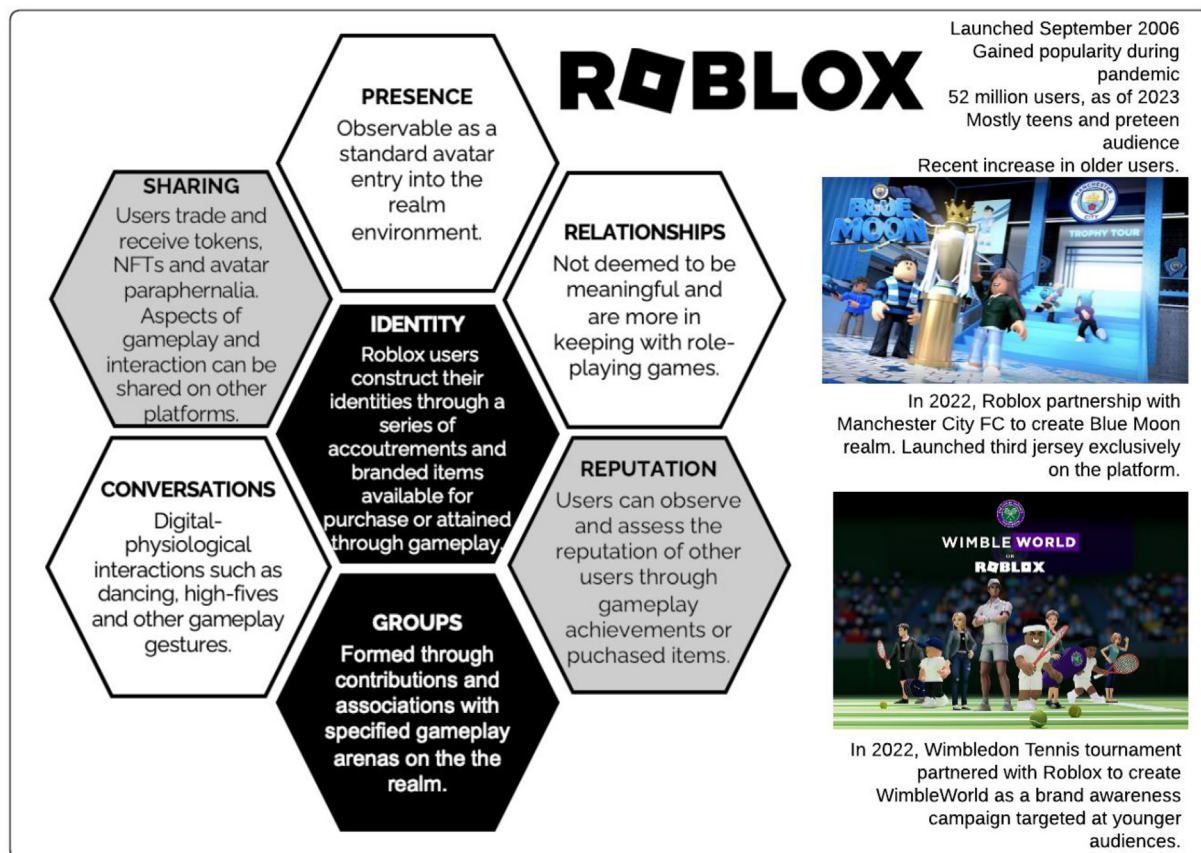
ROBLOX

Launched September 2006
Gained popularity during pandemic
52 million users, as of 2023
Mostly teens and preteen audience
Recent increase in older users.

PRESENCE
Observable as a standard avatar entry into the realm environment.

SHARING
Users trade and receive tokens, NFTs and avatar paraphernalia. Aspects of gameplay and interaction can be shared on other platforms.

RELATIONSHIPS
Not deemed to be meaningful and are more in keeping with role-playing games.

IDENTITY
Roblox users construct their identities through a series of accoutrements and branded items available for purchase or attained through gameplay.

CONVERSATIONS
Digital-physiological interactions such as dancing, high-fives and other gameplay gestures.

REPUTATION
Users can observe and assess the reputation of other users through gameplay achievements or puchased items.

GROUPS
Formed through contributions and associations with specified gameplay arenas on the the realm.

BLUE MOON
TROPHY TOUR

In 2022, Roblox partnership with Manchester City FC to create Blue Moon realm. Launched third jersey exclusively on the platform.

WIMBLEWORLD
ON
ROBLOX

In 2022, Wimbledon Tennis tournament partnered with Roblox to create WimbleWorld as a brand awareness campaign targeted at younger audiences.